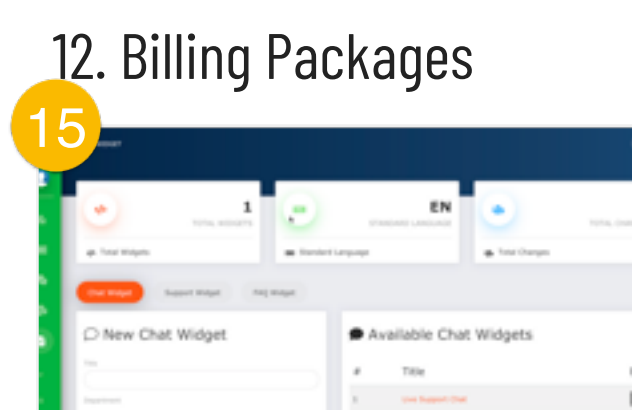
12. Billing Packages

15

WIDGET

1
TOTAL WIDGETS

Total Widgets

EN
STANDARD LANGUAGE

Standard Language

TOTAL CHA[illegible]

Total Changes

Chat Widget

Support Widget

FAQ Widget

New Chat Widget

Title

Department

Available Chat Widgets

#

Title

1

Live Support Chat